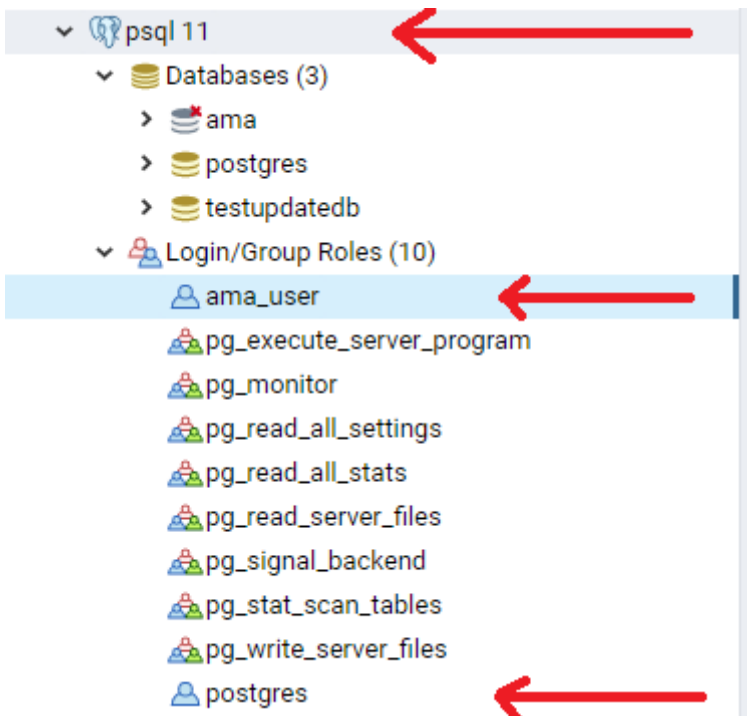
psql 11
Databases (3)
ama
postgres
testupdatedb
Login/Group Roles (10)
ama_user
pg_execute_server_program
pg_monitor
pg_read_all_settings
pg_read_all_stats
pg_read_server_files
pg_signal_backend
pg_stat_scan_tables
pg_write_server_files
postgres